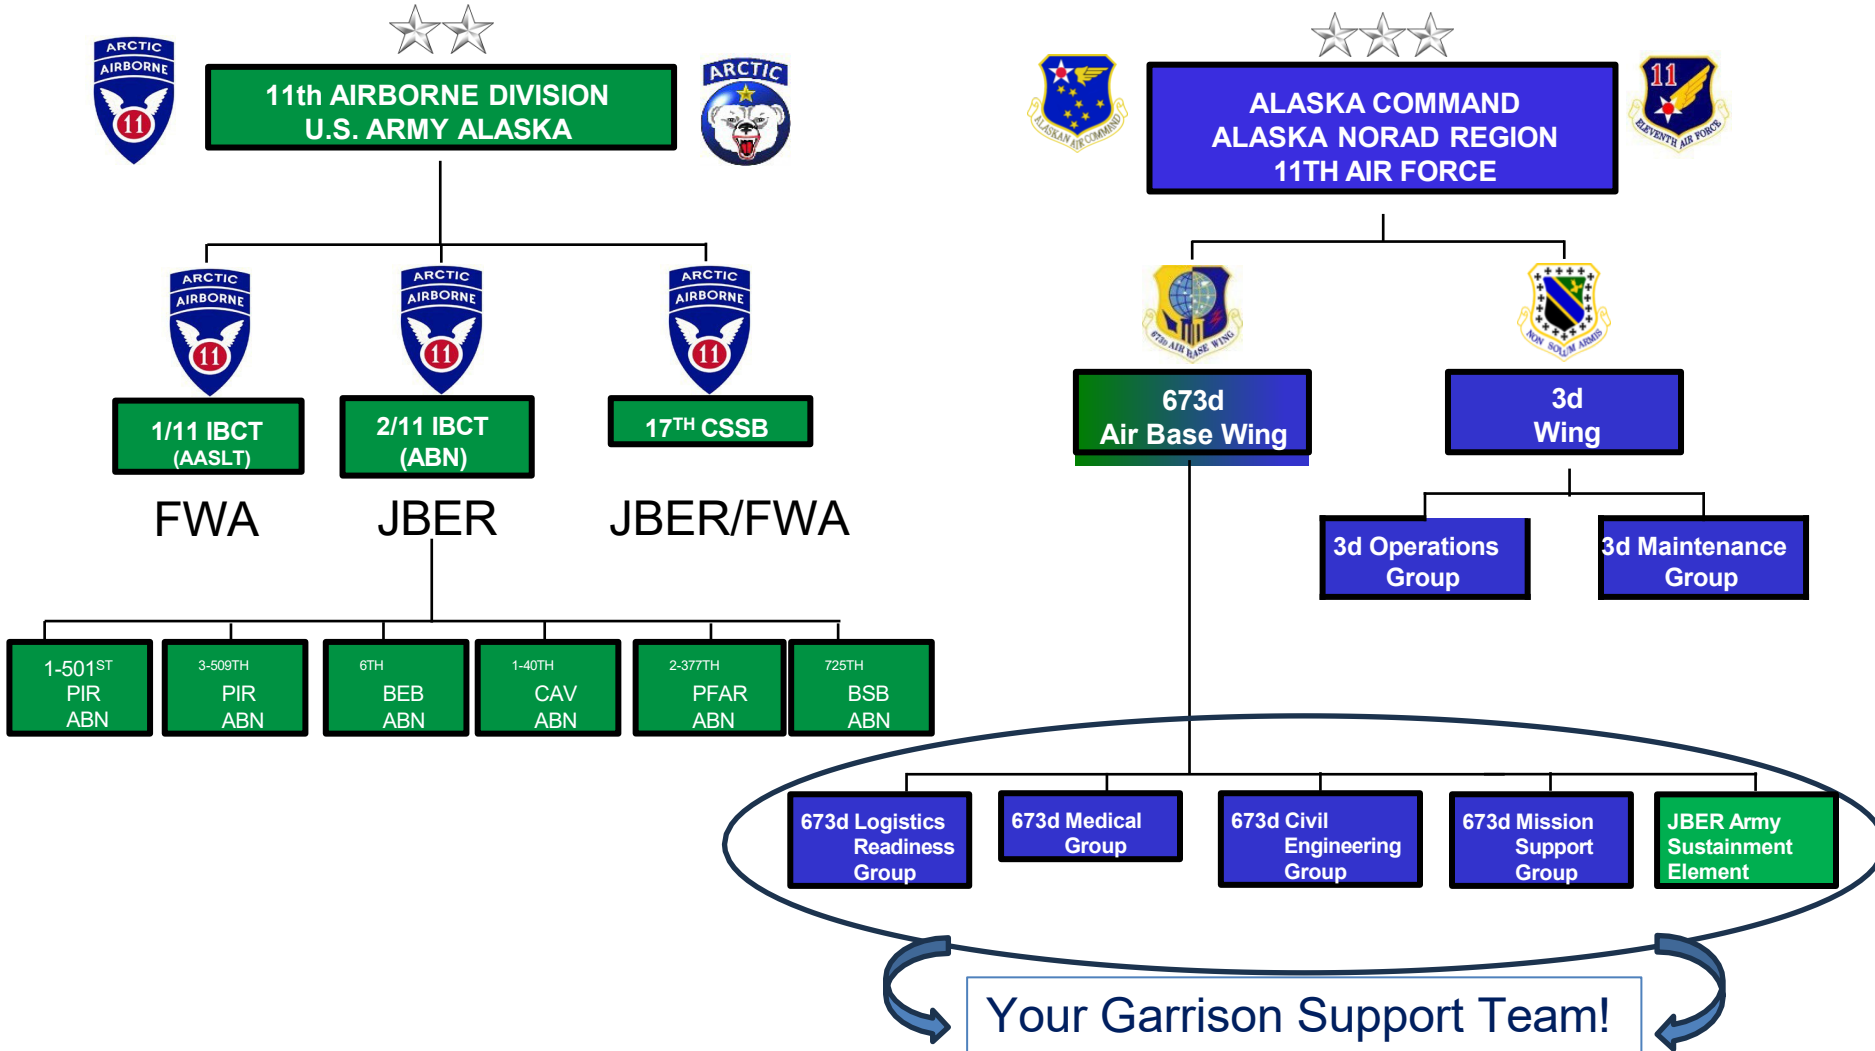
ARCTIC AIRBORNE 11

11th AIRBORNE DIVISION
U.S. ARMY ALASKA

ARCTIC

ARCTIC AIRBORNE 11

1/11 IBCT
(AASLT)

FWA

ARCTIC AIRBORNE 11

2/11 IBCT
(ABN)

JBER

ARCTIC AIRBORNE 11

17TH CSSB

JBER/FWA

1-501ST PIR ABN

3-509TH PIR ABN

6TH BEB ABN

1-40TH CAV ABN

2-377TH PFAR ABN

725TH BSB ABN

ALASKAN AIR COMMAND

ALASKA COMMAND
ALASKA NORAD REGION
11TH AIR FORCE

11 ELEVENTH AIR FORCE

673D AIR BASE WING

673d
Air Base Wing

NON SOLUM ARMIS

3d
Wing

3d Operations Group

3d Maintenance Group

673d Logistics Readiness Group

673d Medical Group

673d Civil Engineering Group

673d Mission Support Group

JBER Army Sustainment Element

Your Garrison Support Team!